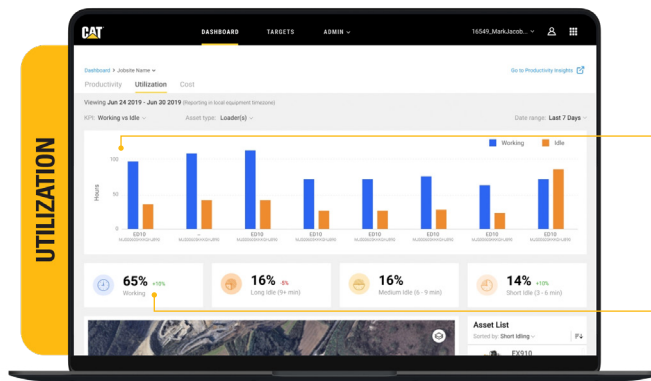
UTILIZATION

CAT

DASHBOARD TARGETS ADMIN

16549_MarkJacob...

Dashboard > Jobsite Name

Go to Productivity Insights

Productivity Utilization Cost

Viewing Jun 24 2019 - Jun 30 2019 (Reporting in local equipment timezone)

KPI: Working vs Idle Asset type: Loader(s) Date range: Last 7 Days

Working Idle

100

50

0

Hours

ED10 -- ED10 ED10 ED10 ED10 ED10 ED10

65% +10% Working

16% -6% Long idle (9+ min)

16% Medium idle (6 - 9 min)

14% +10% Short idle (3 - 6 min)

Asset List

Sorted by: Short idling

EX910